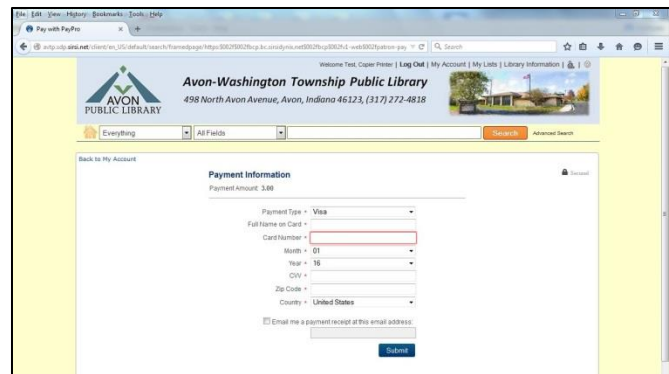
File Edit View History Bookmarks Tools Help

Pay with PayPro

avtp.sdp.sirsi.net/client/en_US/default/search/framedpage/https$002f$002fbcp.bc.sirsidynix.net$002fbcp$002fcl-web$002fpatron-pay

Search

Welcome Test, Copier Printer | Log Out | My Account | My Lists | Library Information |

AVON PUBLIC LIBRARY

Avon-Washington Township Public Library

498 North Avon Avenue, Avon, Indiana 46123, (317) 272-4818

Everything

All Fields

Search

Advanced Search

Back to My Account

Payment Information

Payment Amount: 3.00

Secured

Payment Type * Visa

Full Name on Card *

Card Number *

Month * 01

Year * 16

CVV *

Zip Code *

Country * United States

Email me a payment receipt at this email address:

Submit